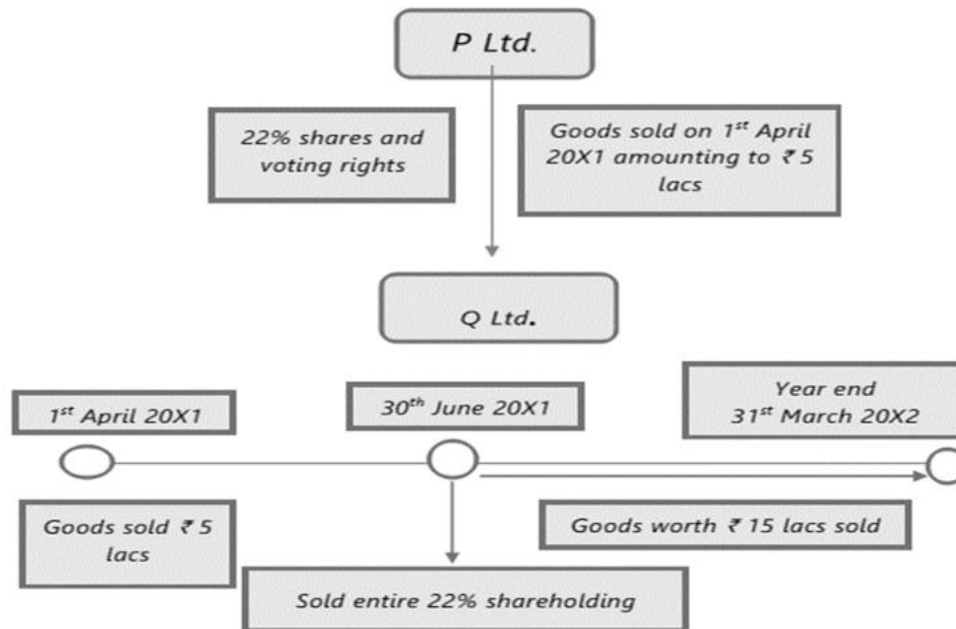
P Ltd.

22% shares and voting rights

Goods sold on 1$^{st}$ April 20X1 amounting to ₹ 5 lacs

Q Ltd.

1$^{st}$ April 20X1

30$^{th}$ June 20X1

Year end 31$^{st}$ March 20X2

Goods sold ₹ 5 lacs

Goods worth ₹ 15 lacs sold

Sold entire 22% shareholding